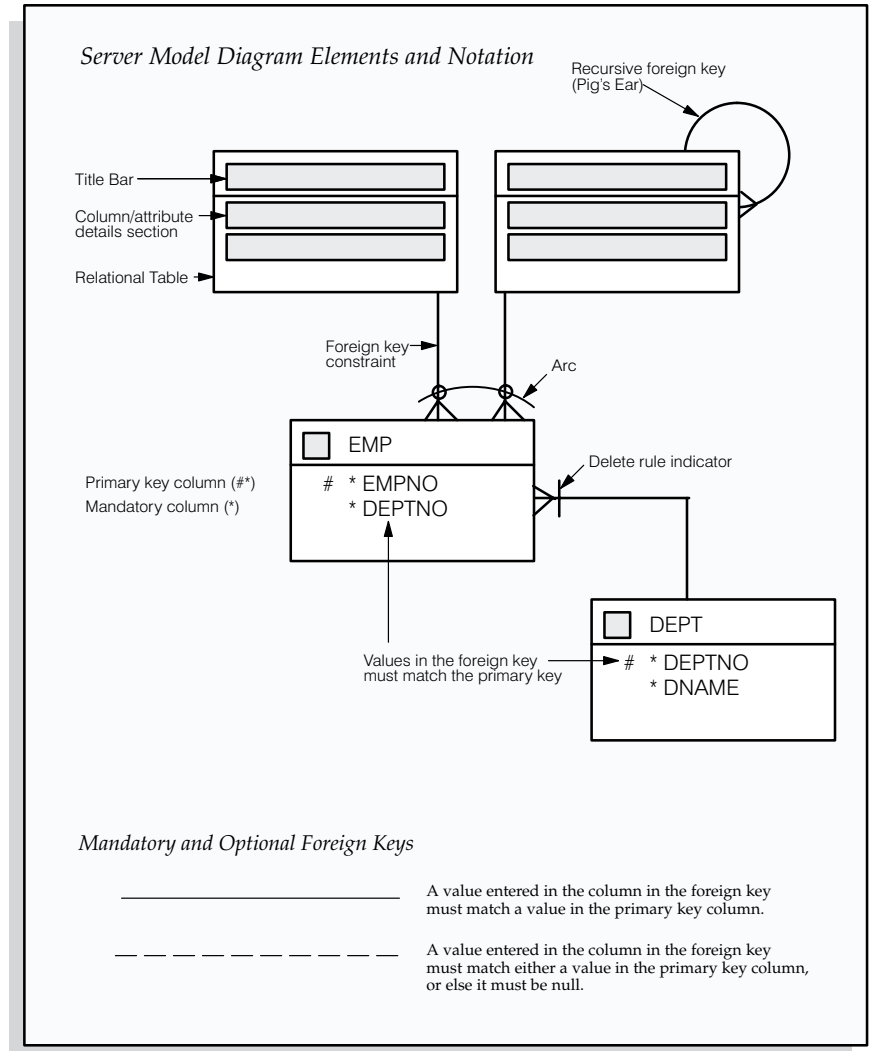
Server Model Diagram Elements and Notation

Recursive foreign key (Pig's Ear)

Title Bar

Column/attribute details section

Relational Table

Foreign key constraint

Arc

EMP

Primary key column (#*)
Mandatory column (*)

# * EMPNO
* DEPTNO

Delete rule indicator

DEPT

Values in the foreign key must match the primary key

# * DEPTNO
* DNAME

Mandatory and Optional Foreign Keys

A value entered in the column in the foreign key must match a value in the primary key column.

A value entered in the column in the foreign key must match either a value in the primary key column, or else it must be null.